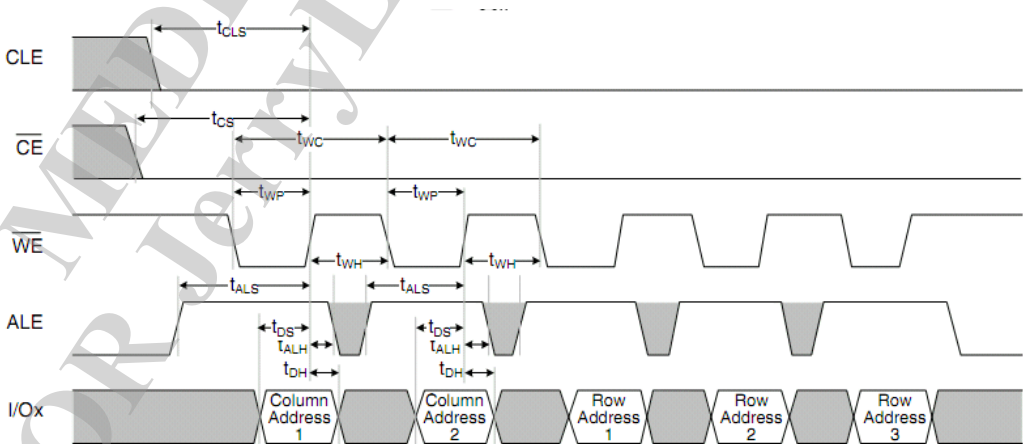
$t_{CLS}$

CLE

$t_{CS}$

$\overline{CE}$

$t_{WC}$

$t_{WC}$

$t_{WP}$

$t_{WP}$

$\overline{WE}$

$t_{WH}$

$t_{WH}$

$t_{ALS}$

$t_{ALS}$

ALE

$t_{DS}$

$t_{ALH}$

$t_{DS}$

$t_{ALH}$

$t_{DH}$

$t_{DH}$

I/Ox

Column Address 1

Column Address 2

Row Address 1

Row Address 2

Row Address 3